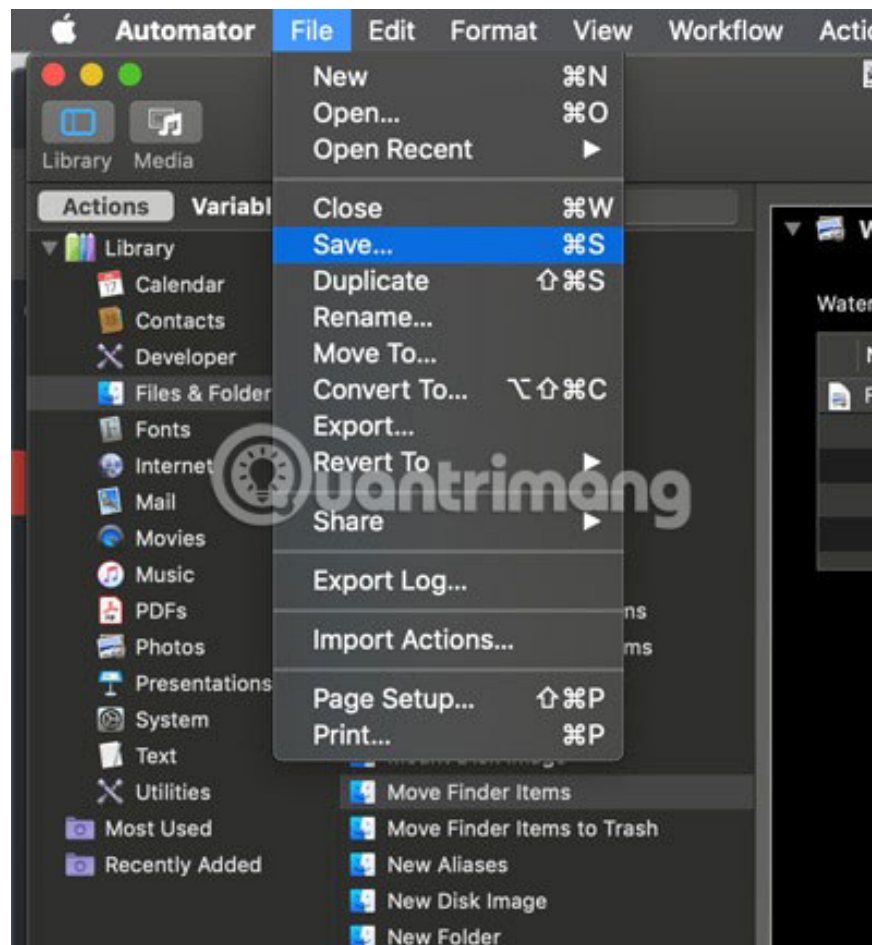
Automator File Edit Format View Workflow Actio

Library Media

Actions Variabl

Library
Calendar
Contacts
Developer
Files & Folder
Fonts
Internet
Mail
Movies
Music
PDFs
Photos
Presentations
System
Text
Utilities
Most Used
Recently Added

New ⌘N
Open... ⌘O
Open Recent ▶
Close ⌘W
Save... ⌘S
Duplicate ⇧⌘S
Rename...
Move To...
Convert To... ⌥⇧⌘C
Export...
Revert To ▶
Share ▶
Export Log...
Import Actions...
Page Setup... ⇧⌘P
Print... ⌘P

ns
ms
Move Finder Items
Move Finder Items to Trash
New Aliases
New Disk Image
New Folder

Water

quantrimang